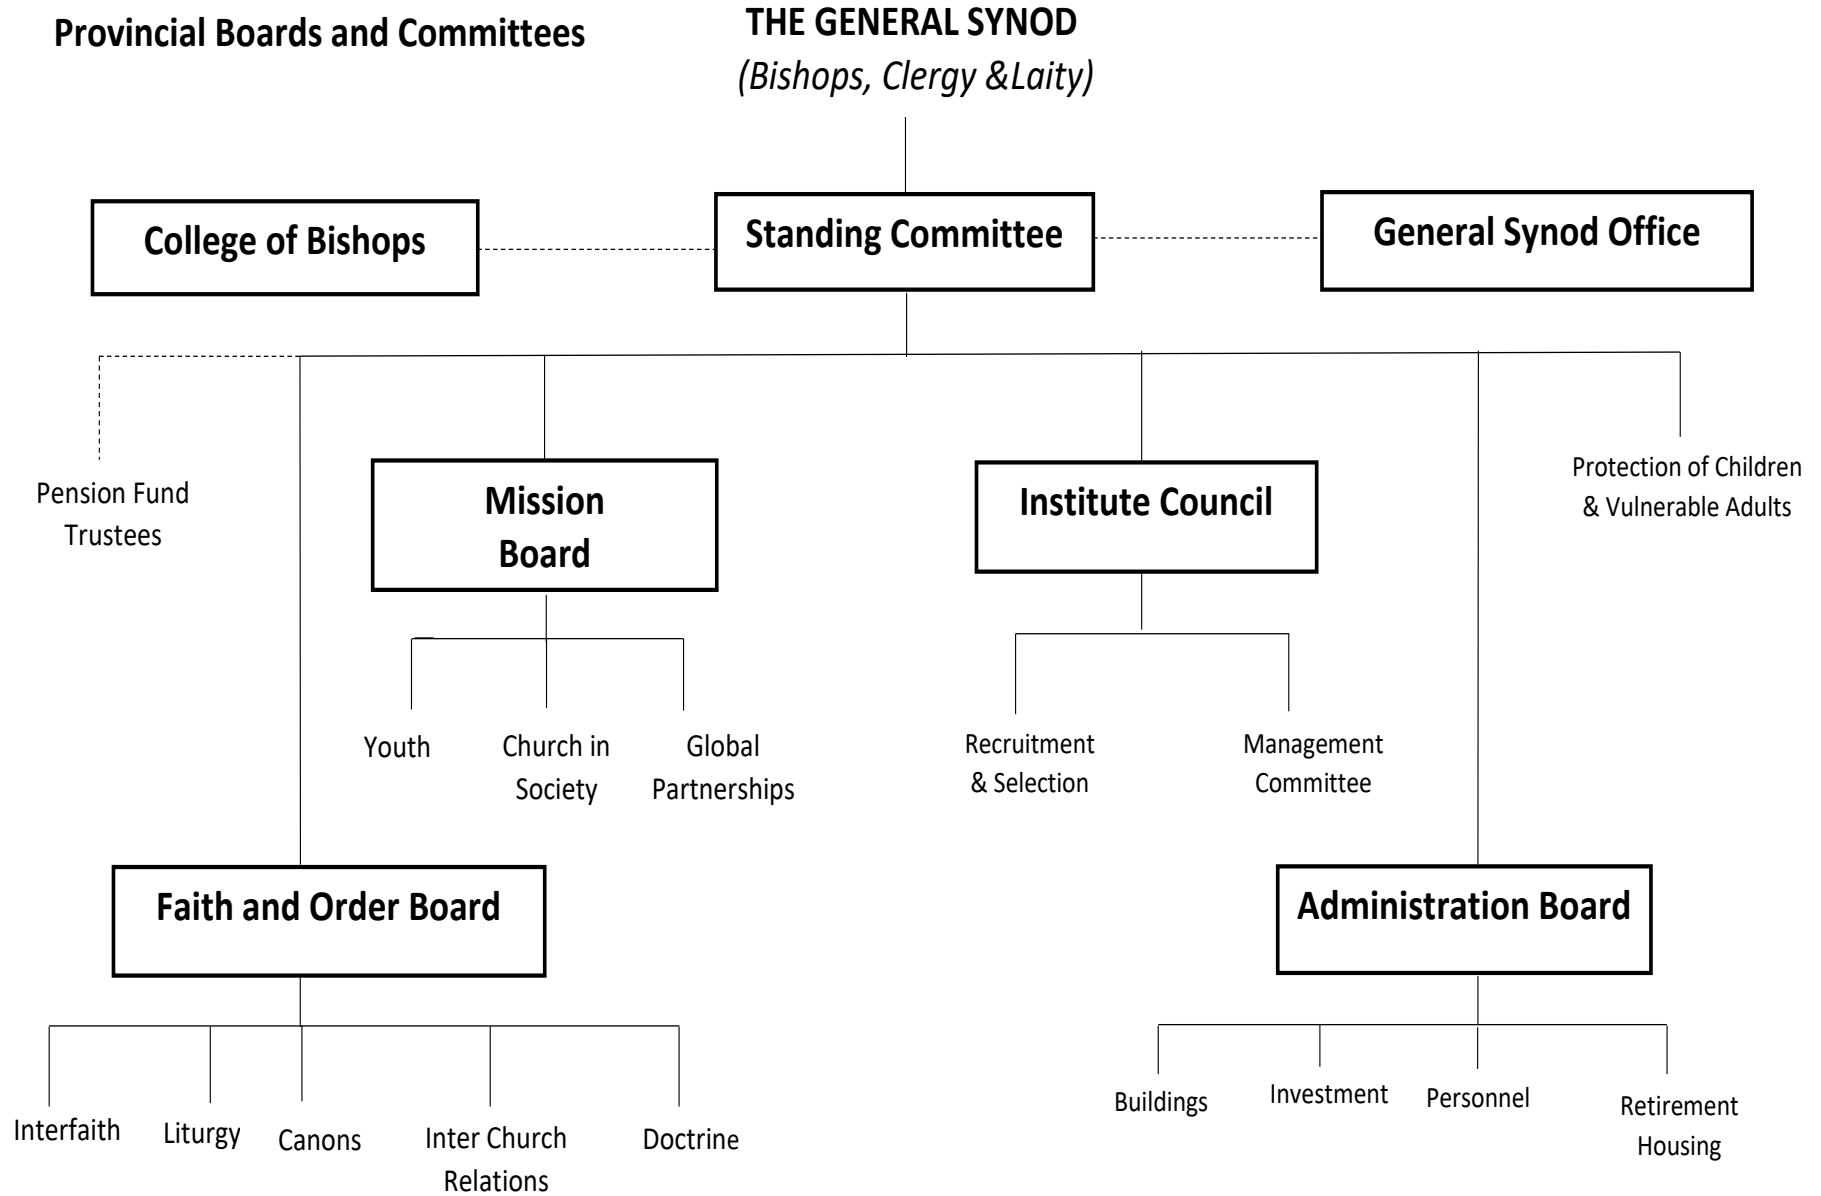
Provincial Boards and Committees

THE GENERAL SYNOD
(Bishops, Clergy &Laity)

College of Bishops

Standing Committee

General Synod Office

Pension Fund Trustees

Mission Board

Institute Council

Protection of Children & Vulnerable Adults

Youth

Church in Society

Global Partnerships

Recruitment & Selection

Management Committee

Faith and Order Board

Administration Board

Interfaith

Liturgy

Canons

Inter Church Relations

Doctrine

Buildings

Investment

Personnel

Retirement Housing